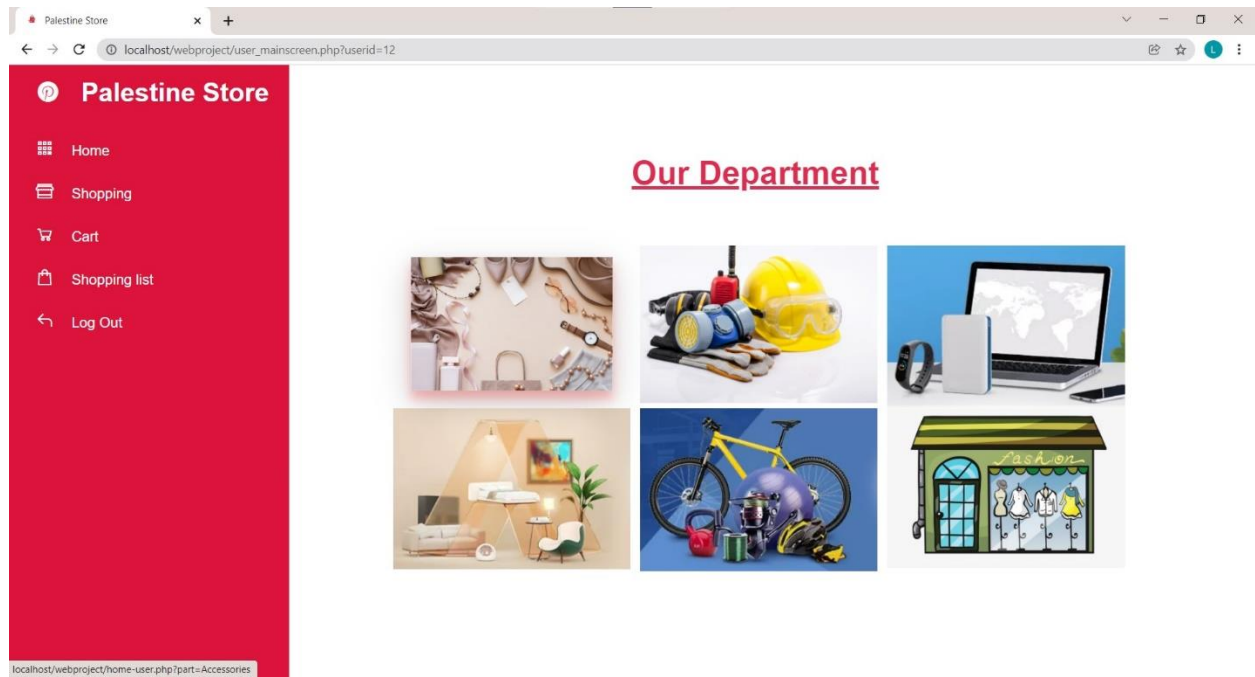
Palestine Store
localhost/webproject/user_mainscreen.php?userid=12
L

Palestine Store

Home
Shopping
Cart
Shopping list
Log Out

Our Department

fash on

localhost/webproject/home-user.php?part=Accessories